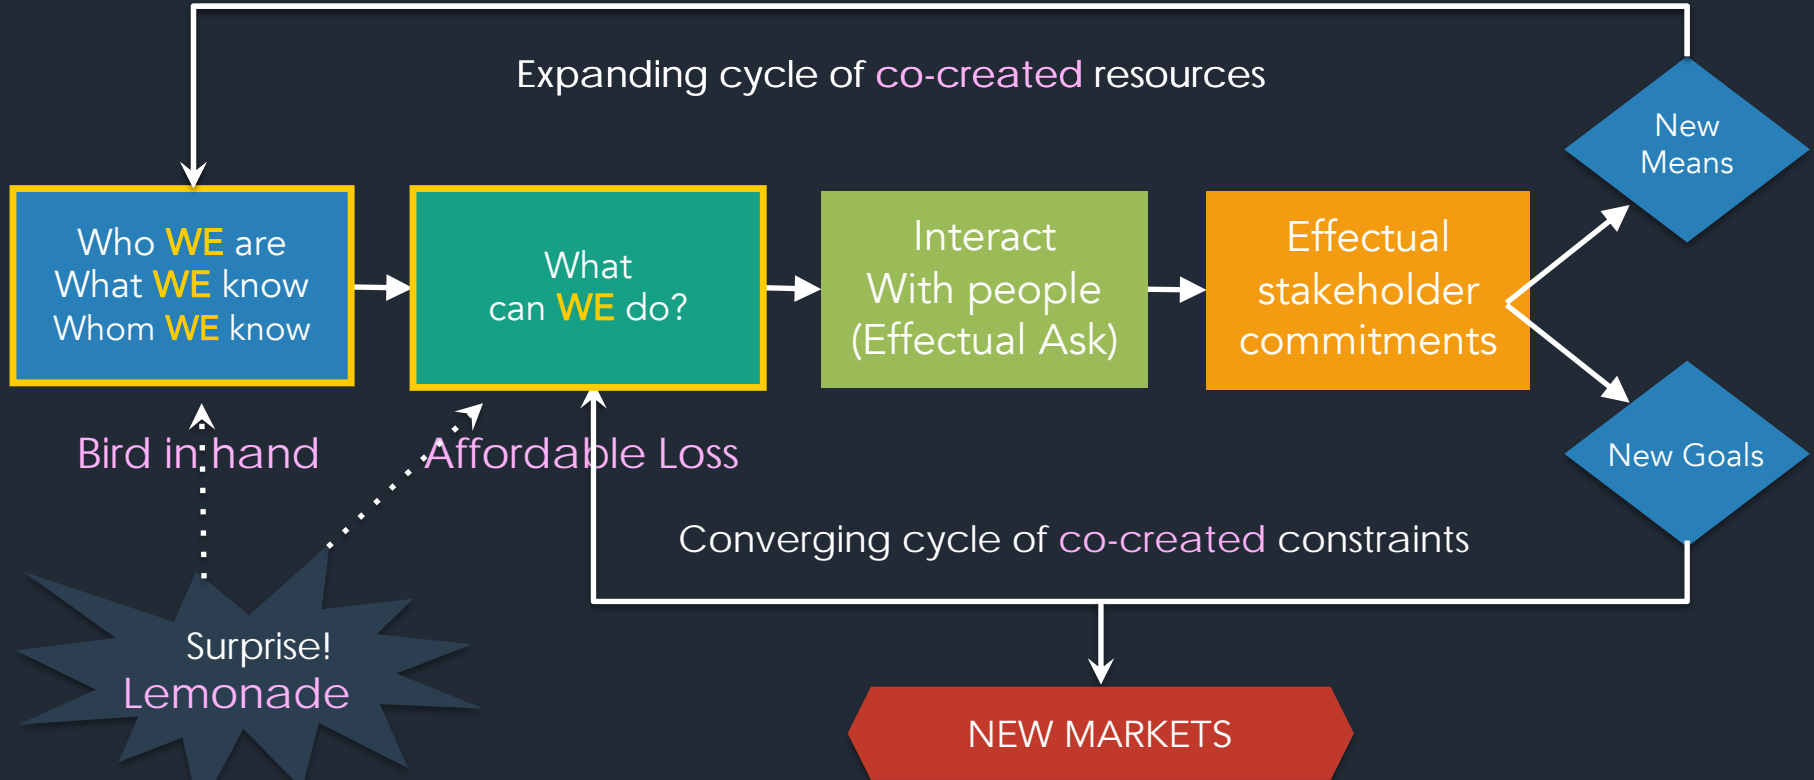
Expanding cycle of co-created resources

Who WE are
What WE know
Whom WE know

What
can WE do?

Interact
With people
(Effectual Ask)

Effectual
stakeholder
commitments

New
Means

New Goals

Bird in hand

Affordable Loss

Converging cycle of co-created constraints

Surprise!
Lemonade

NEW MARKETS